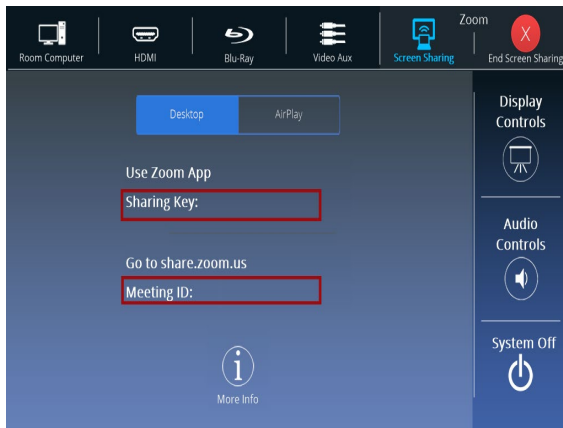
Room Computer
HDMI
Blu-Ray
Video Aux
Screen Sharing
Zoom
X
End Screen Sharing

Desktop
AirPlay

Use Zoom App
Sharing Key:

Go to share.zoom.us
Meeting ID:

More Info

Display Controls

Audio Controls

System Off